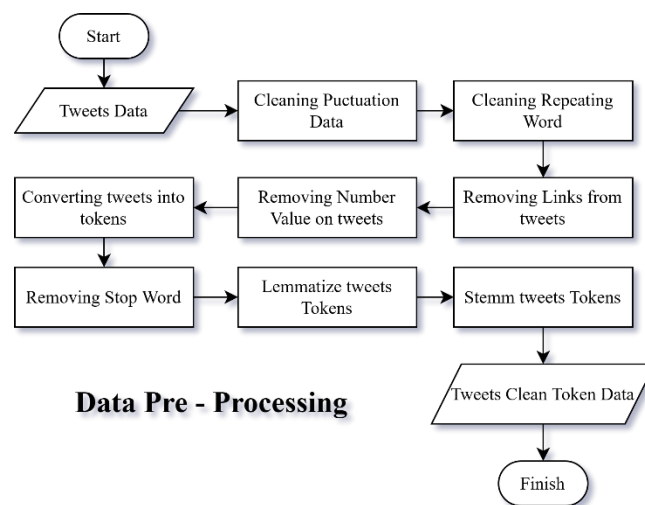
Start

Tweets Data

Cleaning Puctuation Data

Cleaning Repeating Word

Removing Links from tweets

Removing Number Value on tweets

Converting tweets into tokens

Removing Stop Word

Lemmatize tweets Tokens

Stemm tweets Tokens

Tweets Clean Token Data

Finish

Data Pre - Processing